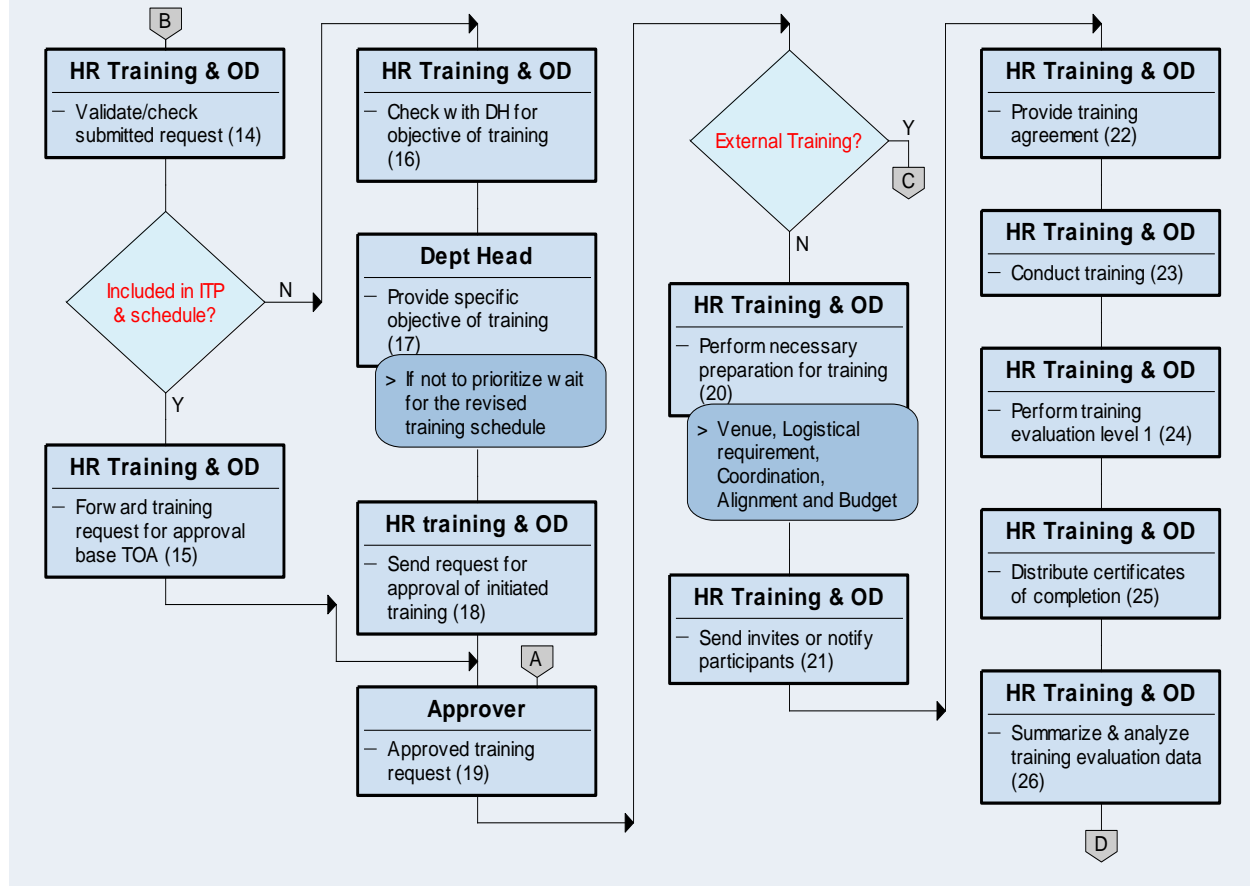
B

HR Training & OD
– Validate/check submitted request (14)

Included in ITP & schedule?

N

Y

HR Training & OD
– Forward training request for approval base TOA (15)

HR Training & OD
– Check with DH for objective of training (16)

Dept Head
– Provide specific objective of training (17)

> If not to prioritize wait for the revised training schedule

HR training & OD
– Send request for approval of initiated training (18)

A

Approver
– Approved training request (19)

External Training?

Y

C

N

HR Training & OD
– Perform necessary preparation for training (20)

> Venue, Logistical requirement, Coordination, Alignment and Budget

HR Training & OD
– Send invites or notify participants (21)

HR Training & OD
– Provide training agreement (22)

HR Training & OD
– Conduct training (23)

HR Training & OD
– Perform training evaluation level 1 (24)

HR Training & OD
– Distribute certificates of completion (25)

HR Training & OD
– Summarize & analyze training evaluation data (26)

D